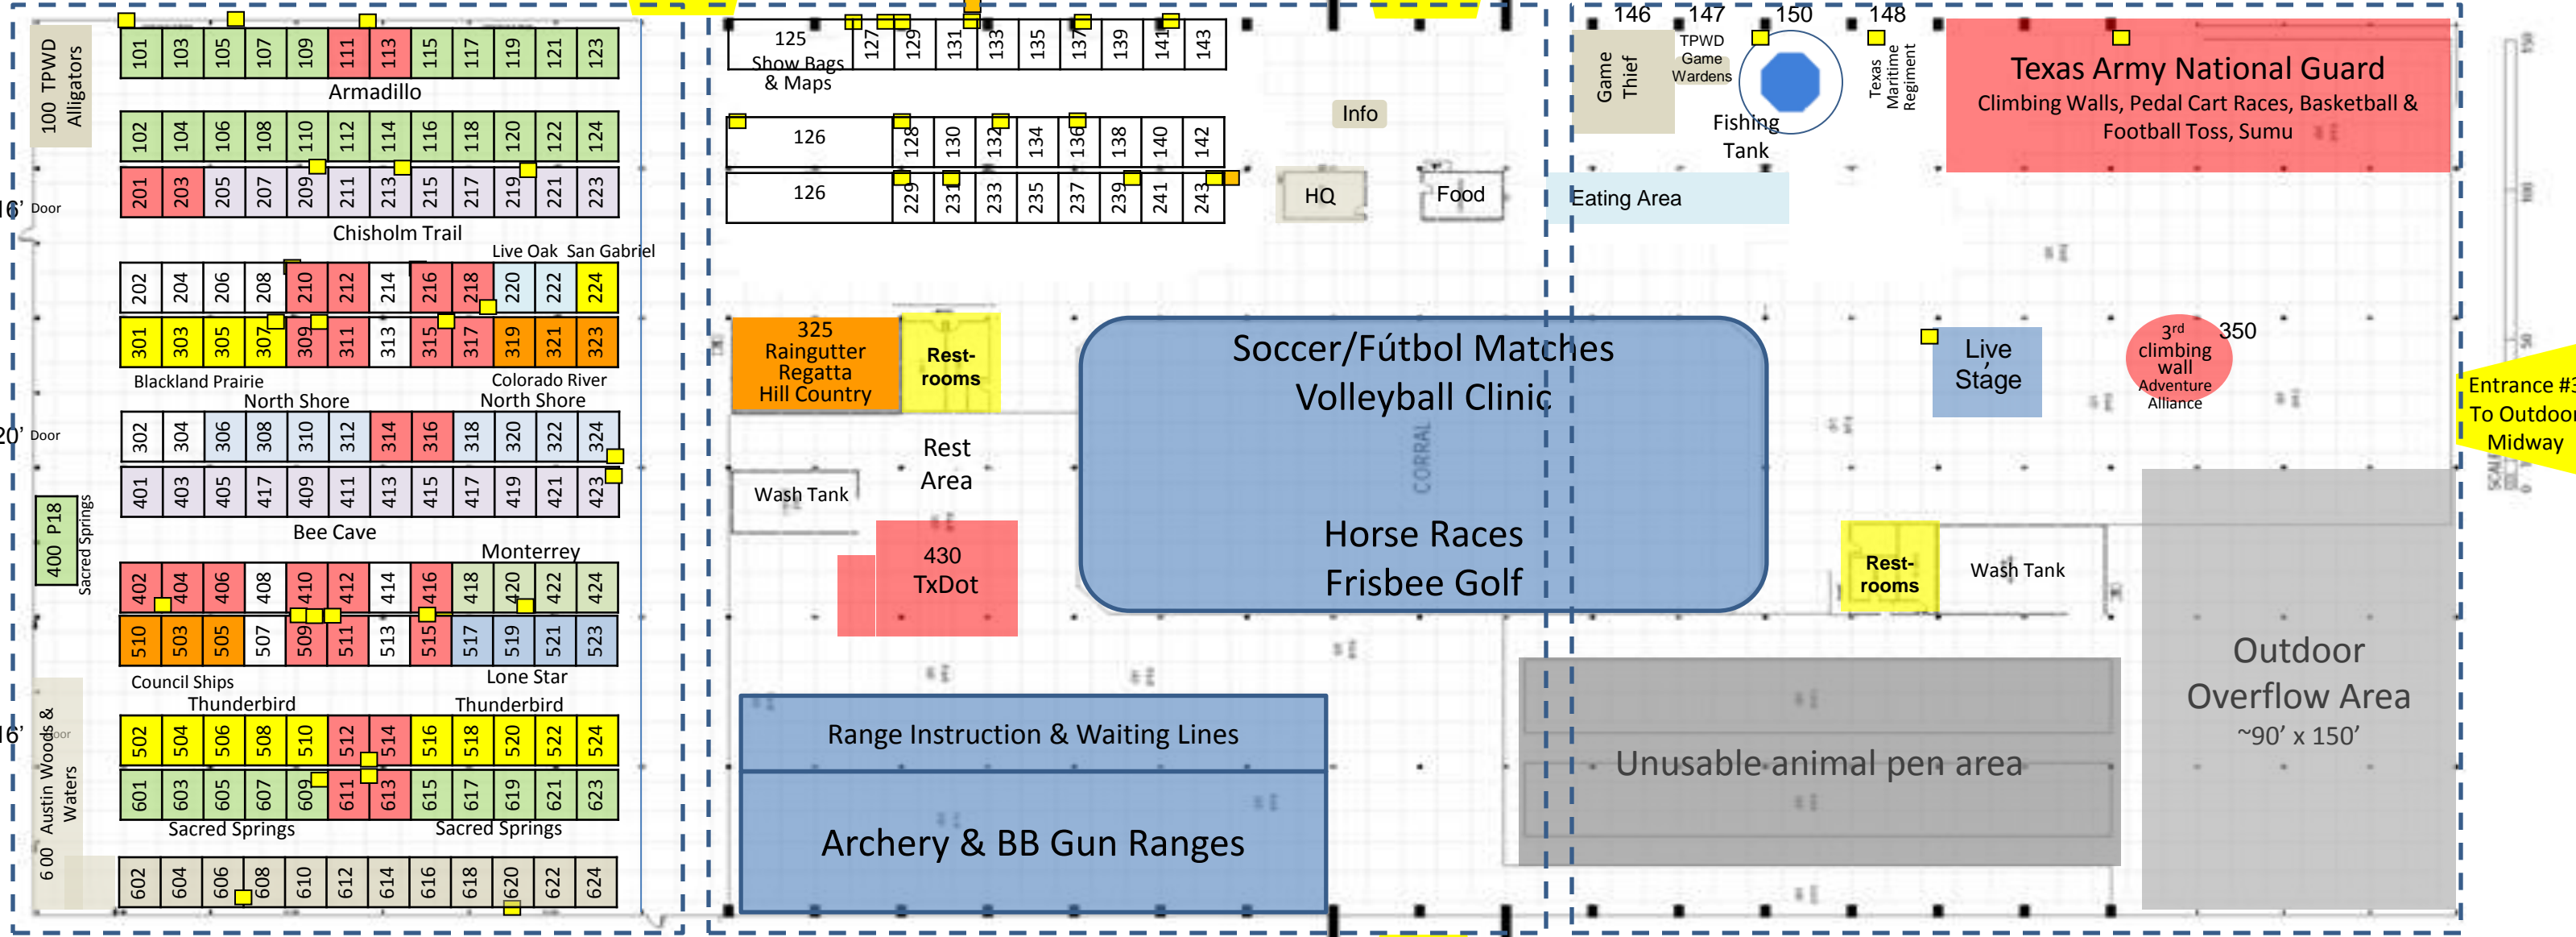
100 TPWD Alligators

| 101 | 103 | 105 | 107 | 109 | 111 | 113 | 115 | 117 | 119 | 121 | 123 |
|---|---|---|---|---|---|---|---|---|---|---|---|

Armadillo

| 102 | 104 | 106 | 108 | 110 | 112 | 114 | 116 | 118 | 120 | 122 | 124 |
|---|---|---|---|---|---|---|---|---|---|---|---|
| 201 | 203 | 205 | 207 | 209 | 211 | 213 | 215 | 217 | 219 | 221 | 223 |

16' Door

Chisholm Trail

Live Oak San Gabriel

| 202 | 204 | 206 | 208 | 210 | 212 | 214 | 216 | 218 | 220 | 222 | 224 |
|---|---|---|---|---|---|---|---|---|---|---|---|
| 301 | 303 | 305 | 307 | 309 | 311 | 313 | 315 | 317 | 319 | 321 | 323 |

Blackland Prairie Colorado River

North Shore North Shore

20' Door

| 302 | 304 | 306 | 308 | 310 | 312 | 314 | 316 | 318 | 320 | 322 | 324 |
|---|---|---|---|---|---|---|---|---|---|---|---|
| 401 | 403 | 405 | 417 | 409 | 411 | 413 | 415 | 417 | 419 | 421 | 423 |

400 P18 Sacred Springs

Bee Cave

Monterrey

| 402 | 404 | 406 | 408 | 410 | 412 | 414 | 416 | 418 | 420 | 422 | 424 |
|---|---|---|---|---|---|---|---|---|---|---|---|
| 510 | 503 | 505 | 507 | 509 | 511 | 513 | 515 | 517 | 519 | 521 | 523 |

Council Ships Lone Star

Thunderbird Thunderbird

16' Door

Austin Woods & Waters

| 502 | 504 | 506 | 508 | 510 | 512 | 514 | 516 | 518 | 520 | 522 | 524 |
|---|---|---|---|---|---|---|---|---|---|---|---|
| 601 | 603 | 605 | 607 | 609 | 611 | 613 | 615 | 617 | 619 | 621 | 623 |

Sacred Springs Sacred Springs

6 00

| 602 | 604 | 606 | 608 | 610 | 612 | 614 | 616 | 618 | 620 | 622 | 624 |
|---|---|---|---|---|---|---|---|---|---|---|---|

125 Show Bags & Maps

| 127 | 129 | 131 | 133 | 135 | 137 | 139 | 141 | 143 |
|---|---|---|---|---|---|---|---|---|

| 126 | 128 | 130 | 132 | 134 | 136 | 138 | 140 | 142 |
|---|---|---|---|---|---|---|---|---|
| 126 | 229 | 231 | 233 | 235 | 237 | 239 | 241 | 243 |

Info

HQ

Food

325 Raingutter Regatta Hill Country

Rest-rooms

Rest Area

Wash Tank

430 TxDot

Soccer/Fútbol Matches
Volleyball Clinic

CORRAL

Horse Races
Frisbee Golf

Range Instruction & Waiting Lines

Archery & BB Gun Ranges

146 147 150 148

Game Thief

TPWD Game Wardens

Fishing Tank

Texas Maritime Regiment

Texas Army National Guard
Climbing Walls, Pedal Cart Races, Basketball & Football Toss, Sumu

Eating Area

Live Stage

3rd climbing wall Adventure Alliance

350

Entrance #3 To Outdoor Midway

Rest-rooms

Wash Tank

Outdoor Overflow Area
~90' x 150'

Unusable animal pen area